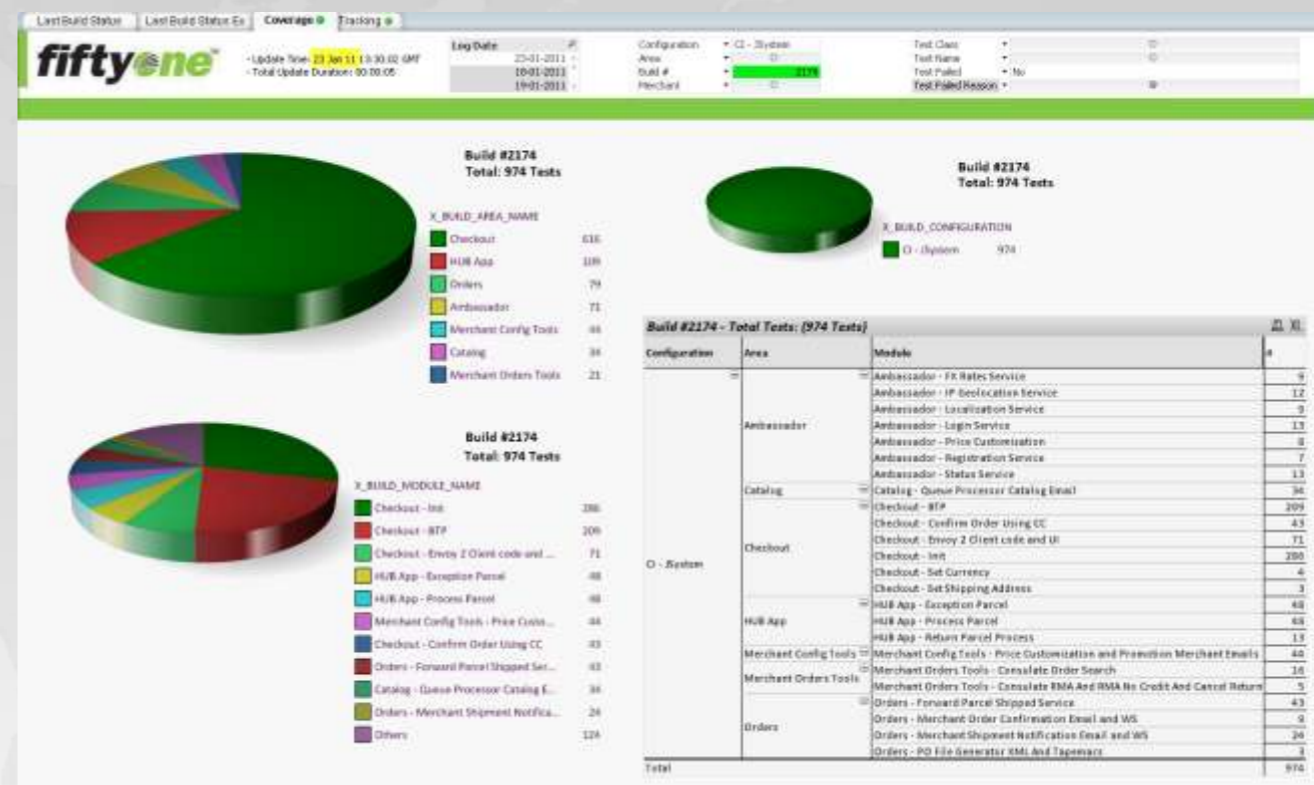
Last Build Status | Last Build Status Ex | Coverage | Tracking

fiftyone

• Update Time: 23 Jan 11 13:30:02 GMT
• Total Update Duration: 00:00:05

| Log Date |
|---|
| 23-01-2011 |
| 18-01-2011 |
| 19-01-2011 |

Configuration • CI - JSystem
Area •
Build # • 2174
Merchant •

Test Class •
Test Name •
Test Failed • No
Test Failed Reason •

Build #2174
Total: 974 Tests

X_BUILD_AREA_NAME

| | |
|---|---|
| Checkout | 616 |
| HUB App | 109 |
| Orders | 79 |
| Ambassador | 71 |
| Merchant Config Tools | 44 |
| Catalog | 34 |
| Merchant Orders Tools | 21 |

Build #2174
Total: 974 Tests

X_BUILD_CONFIGURATION

| | |
|---|---|
| CI - JSystem | 974 |

Build #2174
Total: 974 Tests

X_BUILD_MODULE_NAME

| | |
|---|---|
| Checkout - Init | 286 |
| Checkout - BTP | 209 |
| Checkout - Envoy 2 Client code and ... | 71 |
| HUB App - Exception Parcel | 48 |
| HUB App - Process Parcel | 48 |
| Merchant Config Tools - Price Custo... | 44 |
| Checkout - Confirm Order Using CC | 43 |
| Orders - Forward Parcel Shipped Ser... | 43 |
| Catalog - Queue Processor Catalog E... | 34 |
| Orders - Merchant Shipment Notifica... | 24 |
| Others | 124 |

Build #2174 - Total Tests: (974 Tests)

| Configuration | Area | Module | # |
|---|---|---|---|
| CI - JSystem | Ambassador | Ambassador - FX Rates Service | 9 |
| | | Ambassador - IP Geolocation Service | 12 |
| | | Ambassador - Localization Service | 9 |
| | | Ambassador - Login Service | 13 |
| | | Ambassador - Price Customization | 8 |
| | | Ambassador - Registration Service | 7 |
| | | Ambassador - Status Service | 13 |
| | Catalog | Catalog - Queue Processor Catalog Email | 34 |
| | Checkout | Checkout - BTP | 209 |
| | | Checkout - Confirm Order Using CC | 43 |
| | | Checkout - Envoy 2 Client code and UI | 71 |
| | | Checkout - Init | 286 |
| | | Checkout - Set Currency | 4 |
| | | Checkout - Set Shipping Address | 3 |
| | HUB App | HUB App - Exception Parcel | 48 |
| | | HUB App - Process Parcel | 48 |
| | | HUB App - Return Parcel Process | 13 |
| | Merchant Config Tools | Merchant Config Tools - Price Customization and Promotion Merchant Emails | 44 |
| | Merchant Orders Tools | Merchant Orders Tools - Consulate Order Search | 16 |
| | | Merchant Orders Tools - Consulate RMA And RMA No Credit And Cancel Return | 5 |
| | Orders | Orders - Forward Parcel Shipped Service | 43 |
| | | Orders - Merchant Order Confirmation Email and WS | 9 |
| | | Orders - Merchant Shipment Notification Email and WS | 24 |
| | | Orders - PO File Generator XML And Tapemacs | 3 |
| Total | | | 974 |